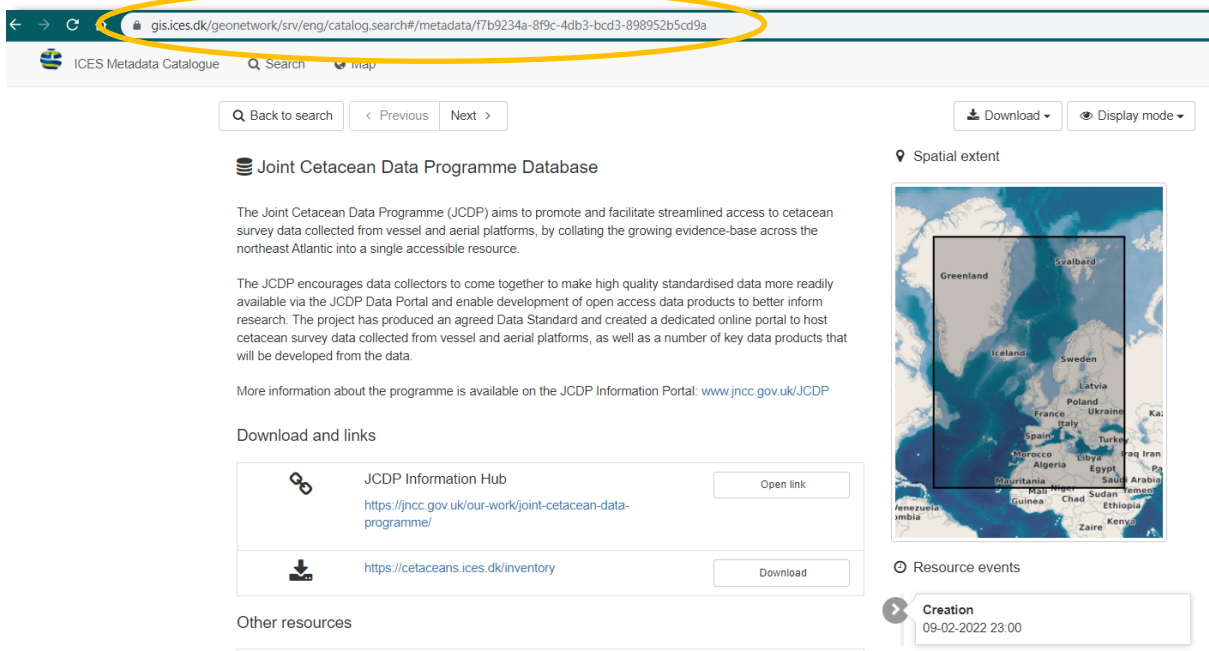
gis.ices.dk/geonetwork/srv/eng/catalog.search#/metadata/f7b9234a-8f9c-4db3-bcd3-898952b5cd9a

ICES Metadata Catalogue Search Map

Back to search Previous Next

Download Display mode

Joint Cetacean Data Programme Database

The Joint Cetacean Data Programme (JCDP) aims to promote and facilitate streamlined access to cetacean survey data collected from vessel and aerial platforms, by collating the growing evidence-base across the northeast Atlantic into a single accessible resource.

The JCDP encourages data collectors to come together to make high quality standardised data more readily available via the JCDP Data Portal and enable development of open access data products to better inform research. The project has produced an agreed Data Standard and created a dedicated online portal to host cetacean survey data collected from vessel and aerial platforms, as well as a number of key data products that will be developed from the data.

More information about the programme is available on the JCDP Information Portal: www.jncc.gov.uk/JCDP

Download and links

JCDP Information Hub
https://jncc.gov.uk/our-work/joint-cetacean-data-programme/
Open link

https://cetaceans.ices.dk/inventory
Download

Other resources

Spatial extent

Greenland
Svalbard
Iceland
Sweden
Latvia
Poland
Ukraine
France
Italy
Spain
Turkey
Morocco
Algeria
Libya
Egypt
Iraq Iran
Mauritania
Mali Niger
Chad
Sudan
Saudi Arabia
Yemen
Guinea
Ethiopia
Kenya
Zaire
Venezuela
ombia
Kaz

Resource events

Creation
09-02-2022 23:00